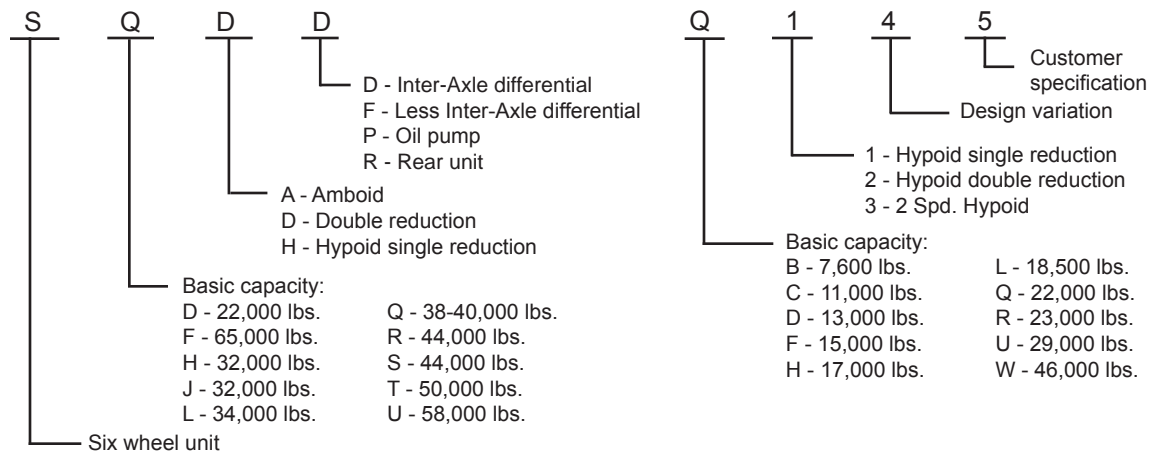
S Q D D

D - Inter-Axle differential
F - Less Inter-Axle differential
P - Oil pump
R - Rear unit

A - Amboid
D - Double reduction
H - Hypoid single reduction

Basic capacity:
D - 22,000 lbs.
F - 65,000 lbs.
H - 32,000 lbs.
J - 32,000 lbs.
L - 34,000 lbs.
Q - 38-40,000 lbs.
R - 44,000 lbs.
S - 44,000 lbs.
T - 50,000 lbs.
U - 58,000 lbs.

Six wheel unit

Q 1 4 5

Customer specification

Design variation

1 - Hypoid single reduction
2 - Hypoid double reduction
3 - 2 Spd. Hypoid

Basic capacity:
B - 7,600 lbs.
C - 11,000 lbs.
D - 13,000 lbs.
F - 15,000 lbs.
H - 17,000 lbs.
L - 18,500 lbs.
Q - 22,000 lbs.
R - 23,000 lbs.
U - 29,000 lbs.
W - 46,000 lbs.